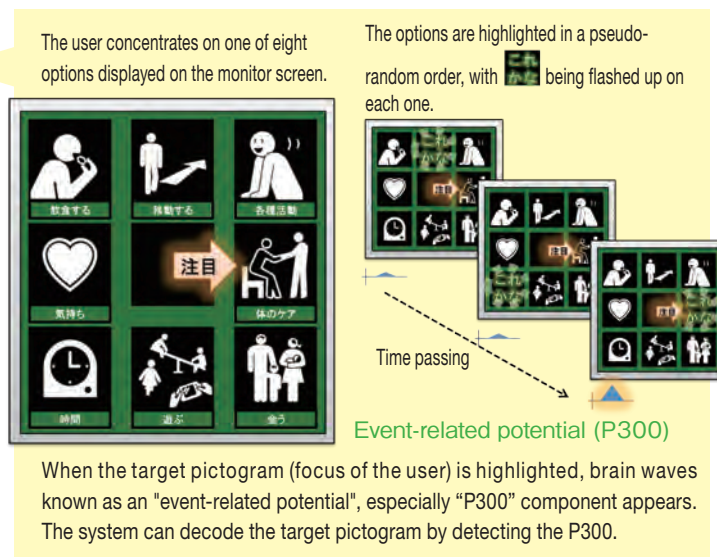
The user concentrates on one of eight options displayed on the monitor screen.

The options are highlighted in a pseudo-random order, with これかな being flashed up on each one.

飲食する

移動する

各種活動

注目

気持ち

体のケア

時間

遊ぶ

会う

これかな

注目

Time passing

Event-related potential (P300)

When the target pictogram (focus of the user) is highlighted, brain waves known as an "event-related potential", especially “P300” component appears. The system can decode the target pictogram by detecting the P300.